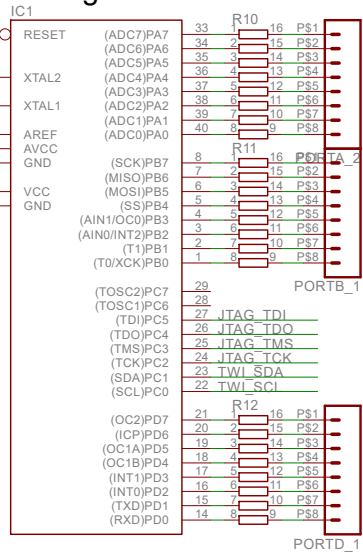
IC1

RESET
XTAL2
XTAL1
AREF
AVCC
GND
VCC
GND

(ADC7)PA7
(ADC6)PA6
(ADC5)PA5
(ADC4)PA4
(ADC3)PA3
(ADC2)PA2
(ADC1)PA1
(ADC0)PA0
(SCK)PB7
(MISO)PB6
(MOSI)PB5
(SS)PB4
(AIN1/OC0)PB3
(AIN0/INT2)PB2
(T1)PB1
(T0/XCK)PB0
(TOSC2)PC7
(TOSC1)PC6
(TDI)PC5
(TDO)PC4
(TMS)PC3
(TCK)PC2
(SDA)PC1
(SCL)PC0
(OC2)PD7
(ICP)PD6
(OC1A)PD5
(OC1B)PD4
(INT1)PD3
(INT0)PD2
(TXD)PD1
(RXD)PD0

33 34 35 36 37 38 39 40
8 7 6 5 4 3 2 1
29 28 27 26 25 24 23 22
21 20 19 18 17 16 15 14

R10
1 16 P$1
2 15 P$2
3 14 P$3
4 13 P$4
5 12 P$5
6 11 P$6
7 10 P$7
8 9 P$8

R11
1 16 P$1
2 15 P$2
3 14 P$3
4 13 P$4
5 12 P$5
6 11 P$6
7 10 P$7
8 9 P$8

PORTA_2

JTAG_TDI
JTAG_TDO
JTAG_TMS
JTAG_TCK
TWI_SDA
TWI_SCL

PORTB_1

R12
1 16 P$1
2 15 P$2
3 14 P$3
4 13 P$4
5 12 P$5
6 11 P$6
7 10 P$7
8 9 P$8

PORTD_1